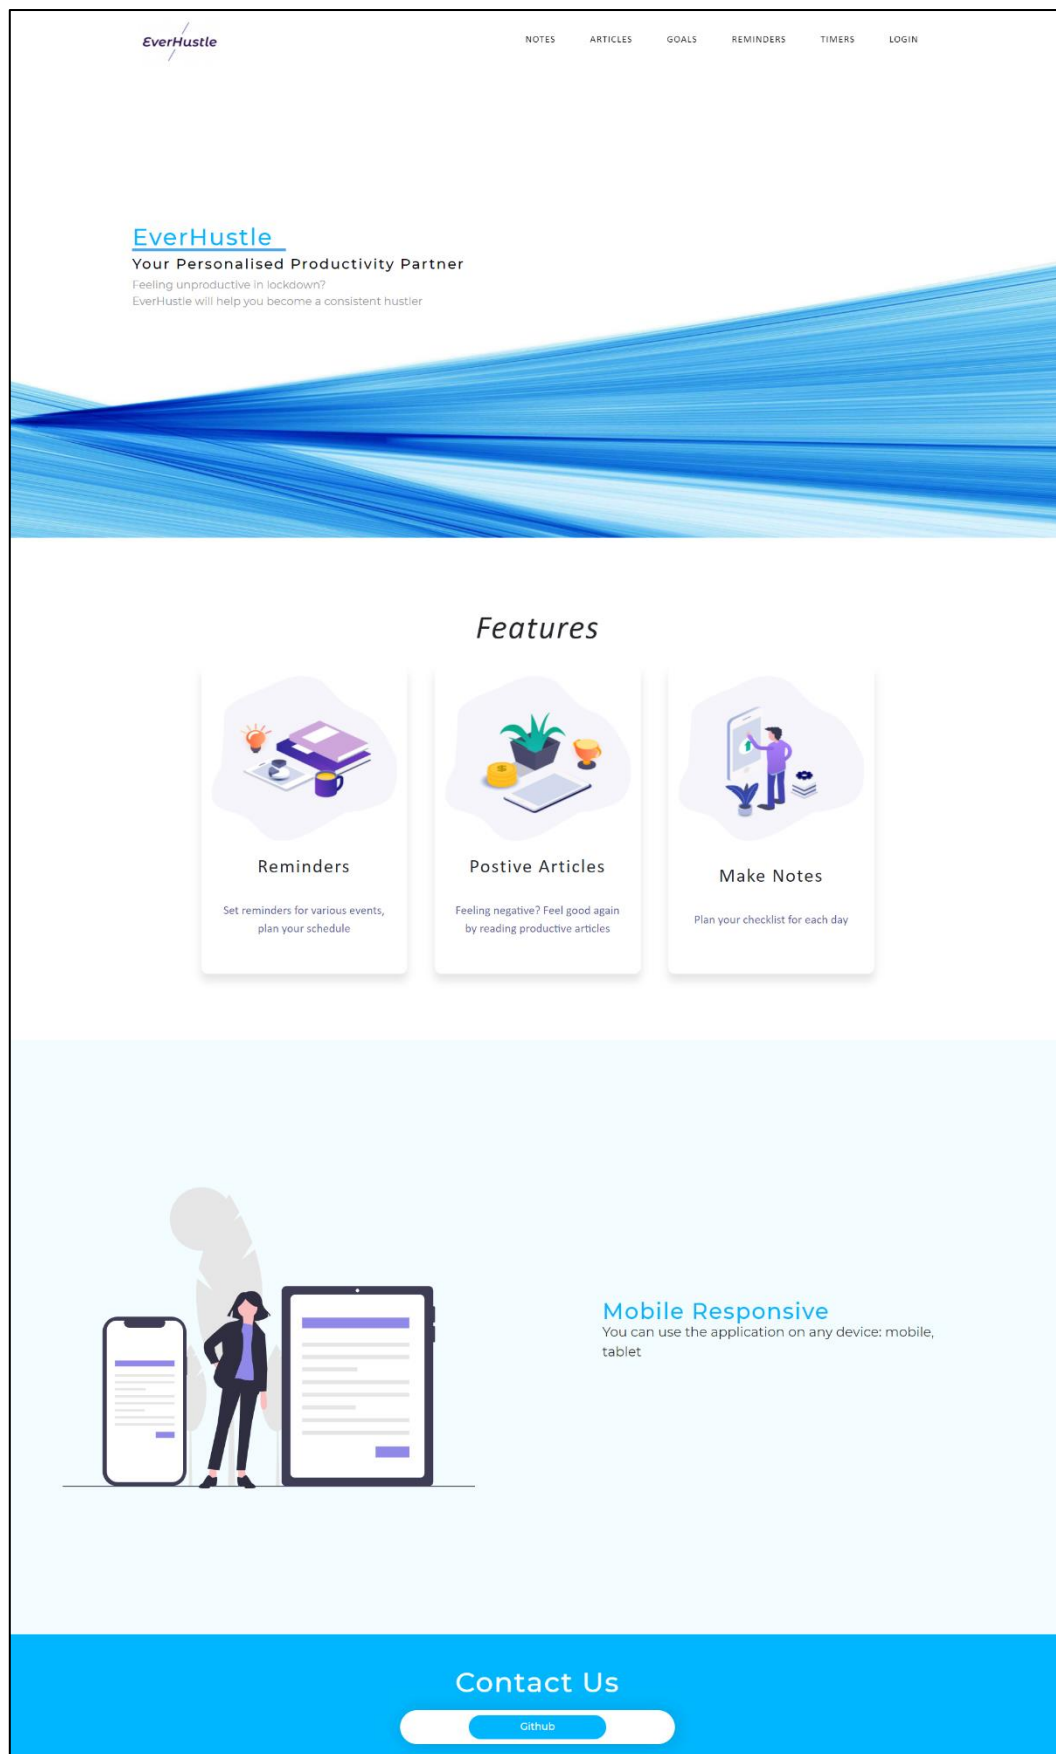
EverHustle

NOTES ARTICLES GOALS REMINDERS TIMERS LOGIN

EverHustle
Your Personalised Productivity Partner
Feeling unproductive in lockdown?
EverHustle will help you become a consistent hustler

Features

Reminders
Set reminders for various events, plan your schedule

Postive Articles
Feeling negative? Feel good again by reading productive articles

Make Notes
Plan your checklist for each day

Mobile Responsive
You can use the application on any device: mobile, tablet

Contact Us
Github